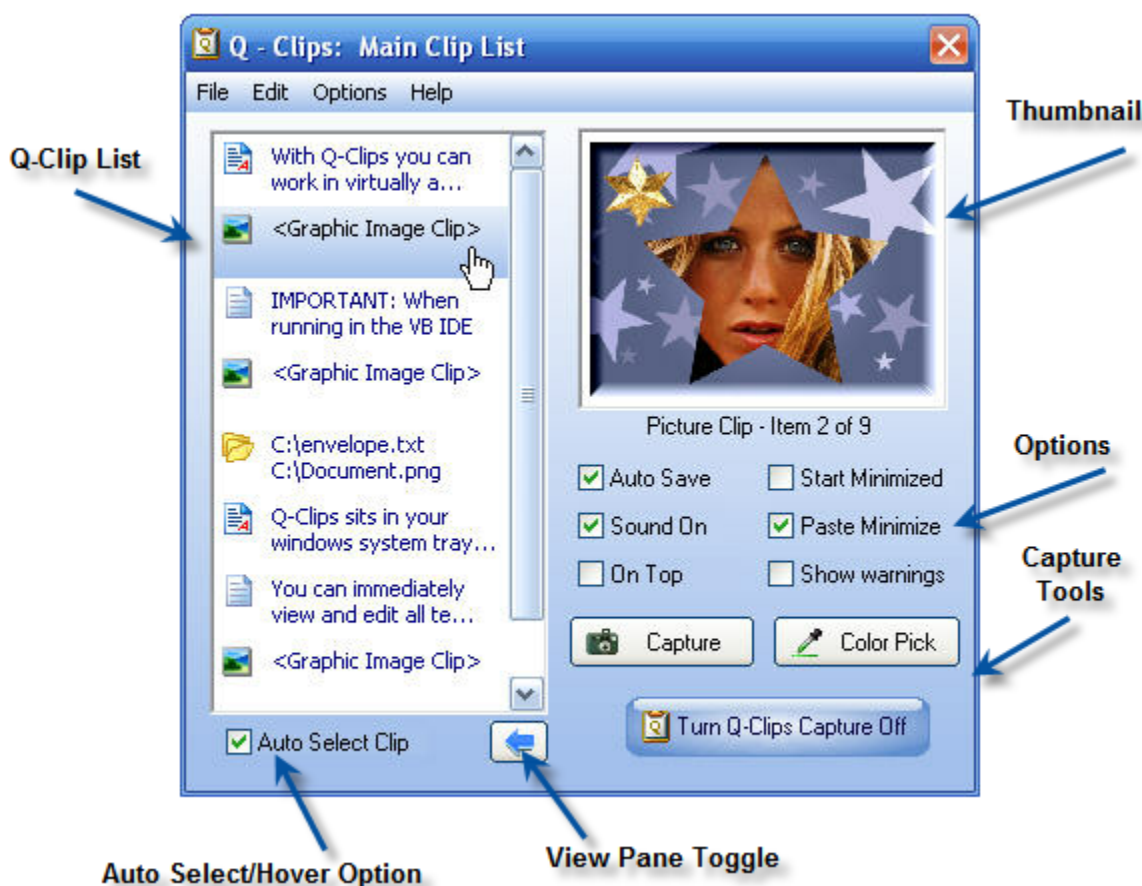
Q - Clips: Main Clip List

File Edit Options Help

Q-Clip List

Thumbnail

With Q-Clips you can work in virtually a...

<Graphic Image Clip>

IMPORTANT: When running in the VB IDE

<Graphic Image Clip>

C:\envelope.txt
C:\Document.png

Q-Clips sits in your windows system tray...

You can immediately view and edit all te...

<Graphic Image Clip>

Picture Clip - Item 2 of 9

Options

Auto Save
Start Minimized
Sound On
Paste Minimize
On Top
Show warnings

Capture Tools

Capture
Color Pick

Turn Q-Clips Capture Off

Auto Select Clip

Auto Select/Hover Option

View Pane Toggle